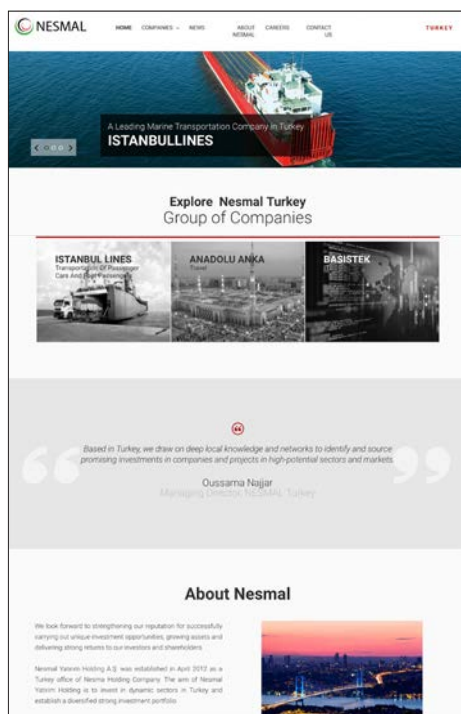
NESMAL

HOME COMPANIES NEWS ABOUT NESMAL CAREERS CONTACT US

TURKEY

A Leading Marine Transportation Company in Turkey
ISTANBULLINES

Explore Nesmal Turkey
Group of Companies

ISTANBUL LINES
Transportation Of Passenger Cars And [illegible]

ANADOLU ANKA
Travel

BASISTEK

Based in Turkey, we draw on deep local knowledge and networks to identify and source promising investments in companies and projects in high-potential sectors and markets.

Oussama Najjar
Managing Director NESMAL Turkey

About Nesmal

We look forward to strengthening our reputation for successfully carrying out unique investment opportunities, growing assets and delivering strong returns to our investors and shareholders.

Nesmal Yatırım Holding A.Ş. was established in April 2012 as a Turkey office of Nesma Holding Company. The aim of Nesmal Yatırım Holding is to invest in dynamic sectors in Turkey and establish a diversified strong investment portfolio.